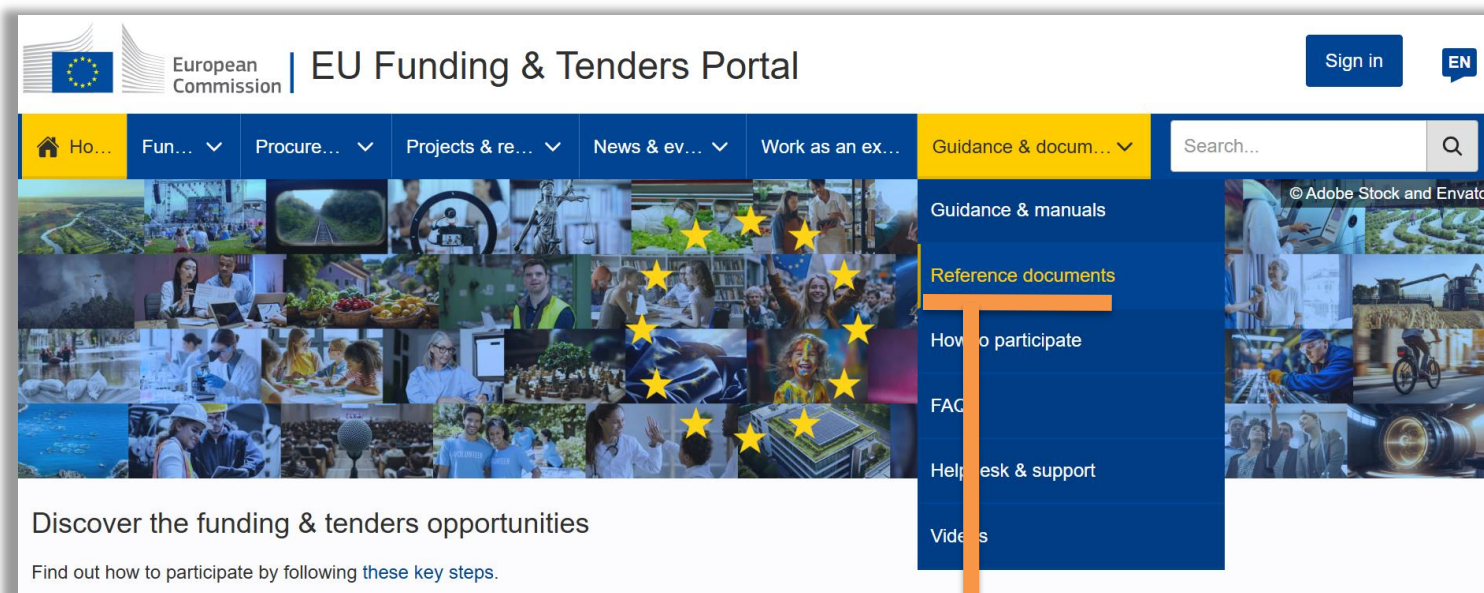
European Commission | EU Funding & Tenders Portal

Sign in

EN

Ho… Fun… Procure… Projects & re… News & ev… Work as an ex… Guidance & docum…

Search...

© Adobe Stock and Envato

Guidance & manuals

Reference documents

How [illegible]o participate

FAQ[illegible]

Help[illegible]esk & support

Vide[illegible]s

Discover the funding & tenders opportunities

Find out how to participate by following these key steps.